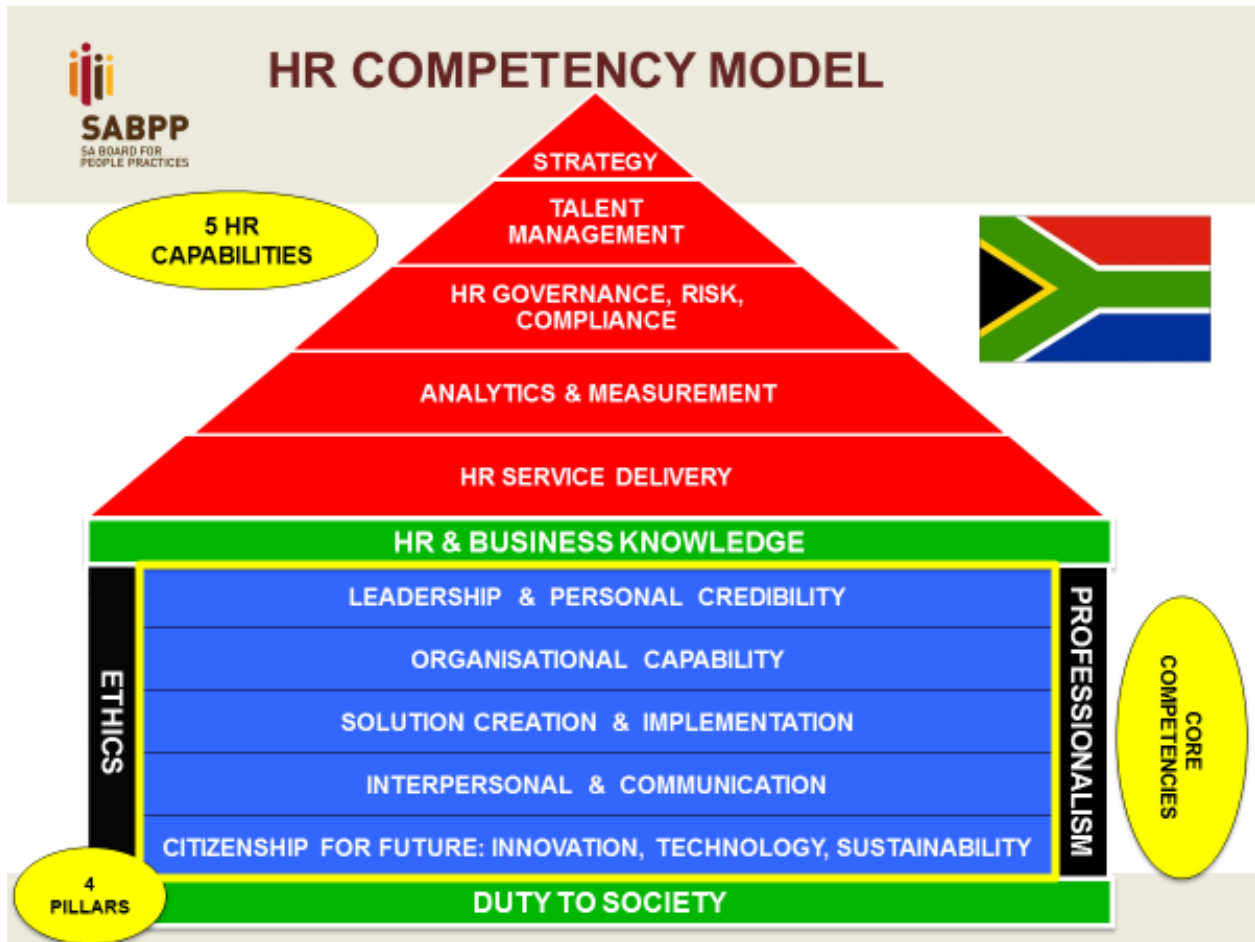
SABPP
SA BOARD FOR PEOPLE PRACTICES

HR COMPETENCY MODEL

5 HR CAPABILITIES

STRATEGY

TALENT MANAGEMENT

HR GOVERNANCE, RISK, COMPLIANCE

ANALYTICS & MEASUREMENT

HR SERVICE DELIVERY

HR & BUSINESS KNOWLEDGE

ETHICS

LEADERSHIP & PERSONAL CREDIBILITY

ORGANISATIONAL CAPABILITY

SOLUTION CREATION & IMPLEMENTATION

INTERPERSONAL & COMMUNICATION

CITIZENSHIP FOR FUTURE: INNOVATION, TECHNOLOGY, SUSTAINABILITY

PROFESSIONALISM

CORE COMPETENCIES

4 PILLARS

DUTY TO SOCIETY